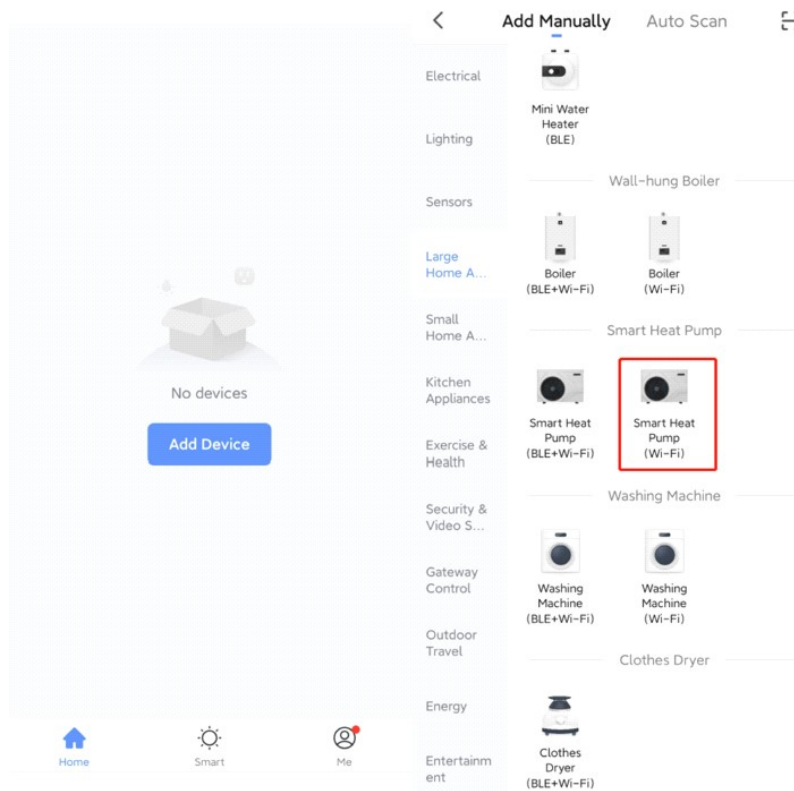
No devices

Add Device

Home

Smart

Me

Add Manually

Auto Scan

Electrical

Lighting

Sensors

Large Home A...

Small Home A...

Kitchen Appliances

Exercise & Health

Security & Video S...

Gateway Control

Outdoor Travel

Energy

Entertainment

Mini Water Heater (BLE)

Wall-hung Boiler

Boiler (BLE+Wi-Fi)

Boiler (Wi-Fi)

Smart Heat Pump

Smart Heat Pump (BLE+Wi-Fi)

Smart Heat Pump (Wi-Fi)

Washing Machine

Washing Machine (BLE+Wi-Fi)

Washing Machine (Wi-Fi)

Clothes Dryer

Clothes Dryer (BLE+Wi-Fi)